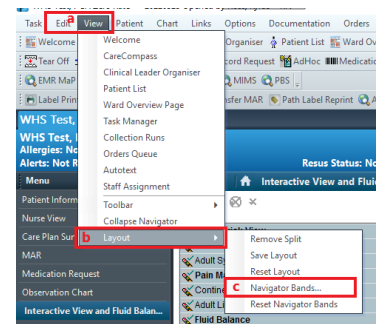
Task Edit View Patient Chart Links Options Documentation Orders

a

Welcome

Tear Off

EMR MaP

Label Prin

WHS Test,

WHS Test, I

Allergies: No

Alerts: Not R

Menu

Patient Inform

Nurse View

Care Plan Sun

MAR

Medication Request

Observation Chart

Interactive View and Fluid Balan...

Welcome

CareCompass

Clinical Leader Organiser

Patient List

Ward Overview Page

Task Manager

Collection Runs

Orders Queue

Autotext

Staff Assignment

Toolbar

Collapse Navigator

b Layout

Organiser Patient List Ward Ov

cord Request AdHoc Medicatio

MIMS PBS

nsfer MAR Path Label Reprint

Resus Status: No

Interactive View and Flui

Adult S

Pain M

Contin

Adult Li

Fluid Balance

Remove Split

Save Layout

Reset Layout

c Navigator Bands...

Reset Navigator Bands